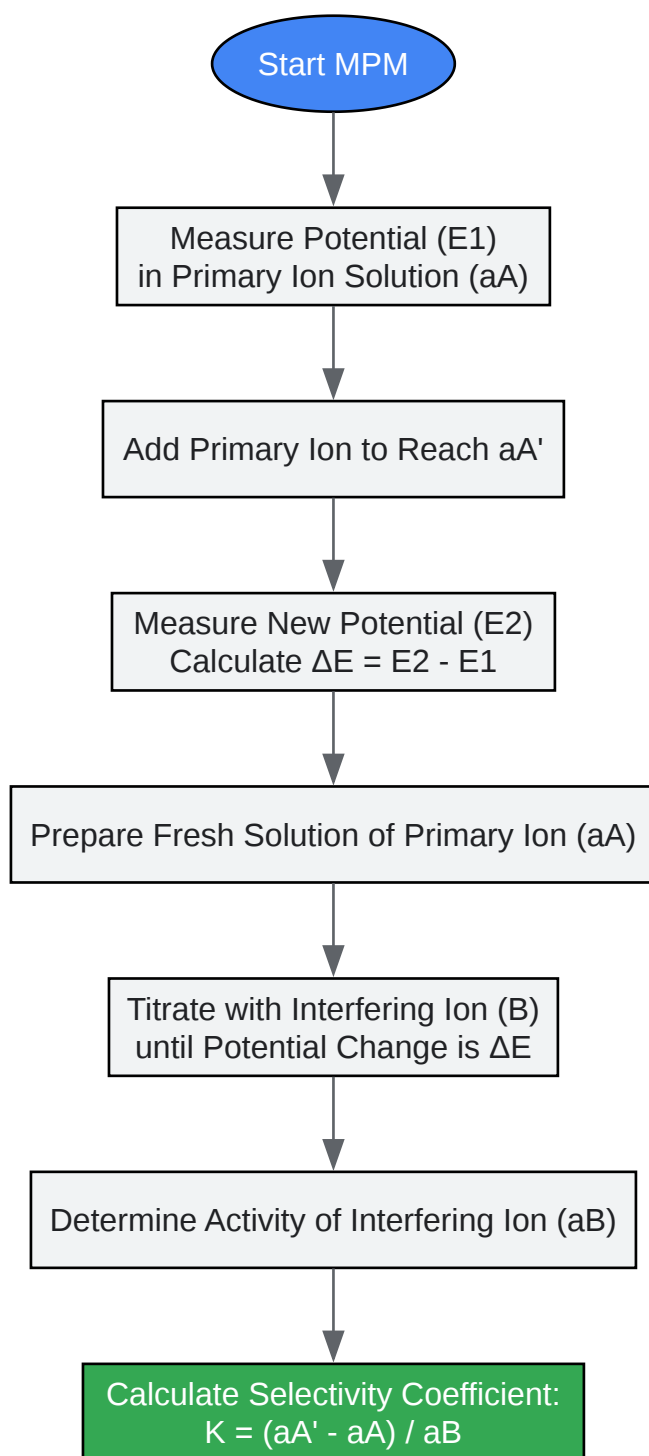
Start MPM

Measure Potential (E1)
in Primary Ion Solution (aA)

Add Primary Ion to Reach aA'

Measure New Potential (E2)
Calculate ΔE = E2 - E1

Prepare Fresh Solution of Primary Ion (aA)

Titrate with Interfering Ion (B)
until Potential Change is ΔE

Determine Activity of Interfering Ion (aB)

Calculate Selectivity Coefficient:
K = (aA' - aA) / aB